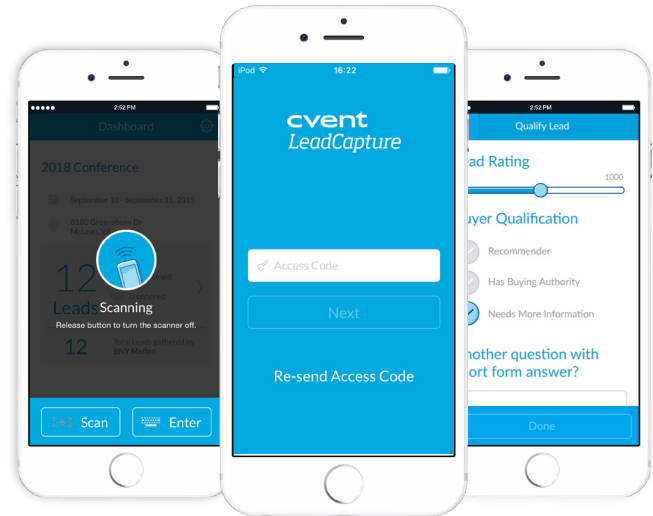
2:52 PM

Dashboard

2018 Conference

September 10 - September 11, 2018

8180 Greensboro Dr
McLean

12
Leads

Scanning
Release button to turn the scanner off.

12 Total Leads gathered by BNY Mellon

Scan
Enter

iPod
16:22

cvent
LeadCapture

Access Code

Next

Re-send Access Code

2:52 PM

Qualify Lead

ad Rating

1000

uyer Qualification

Recommender

Has Buying Authority

Needs More Information

nother question with ort form answer?

Done